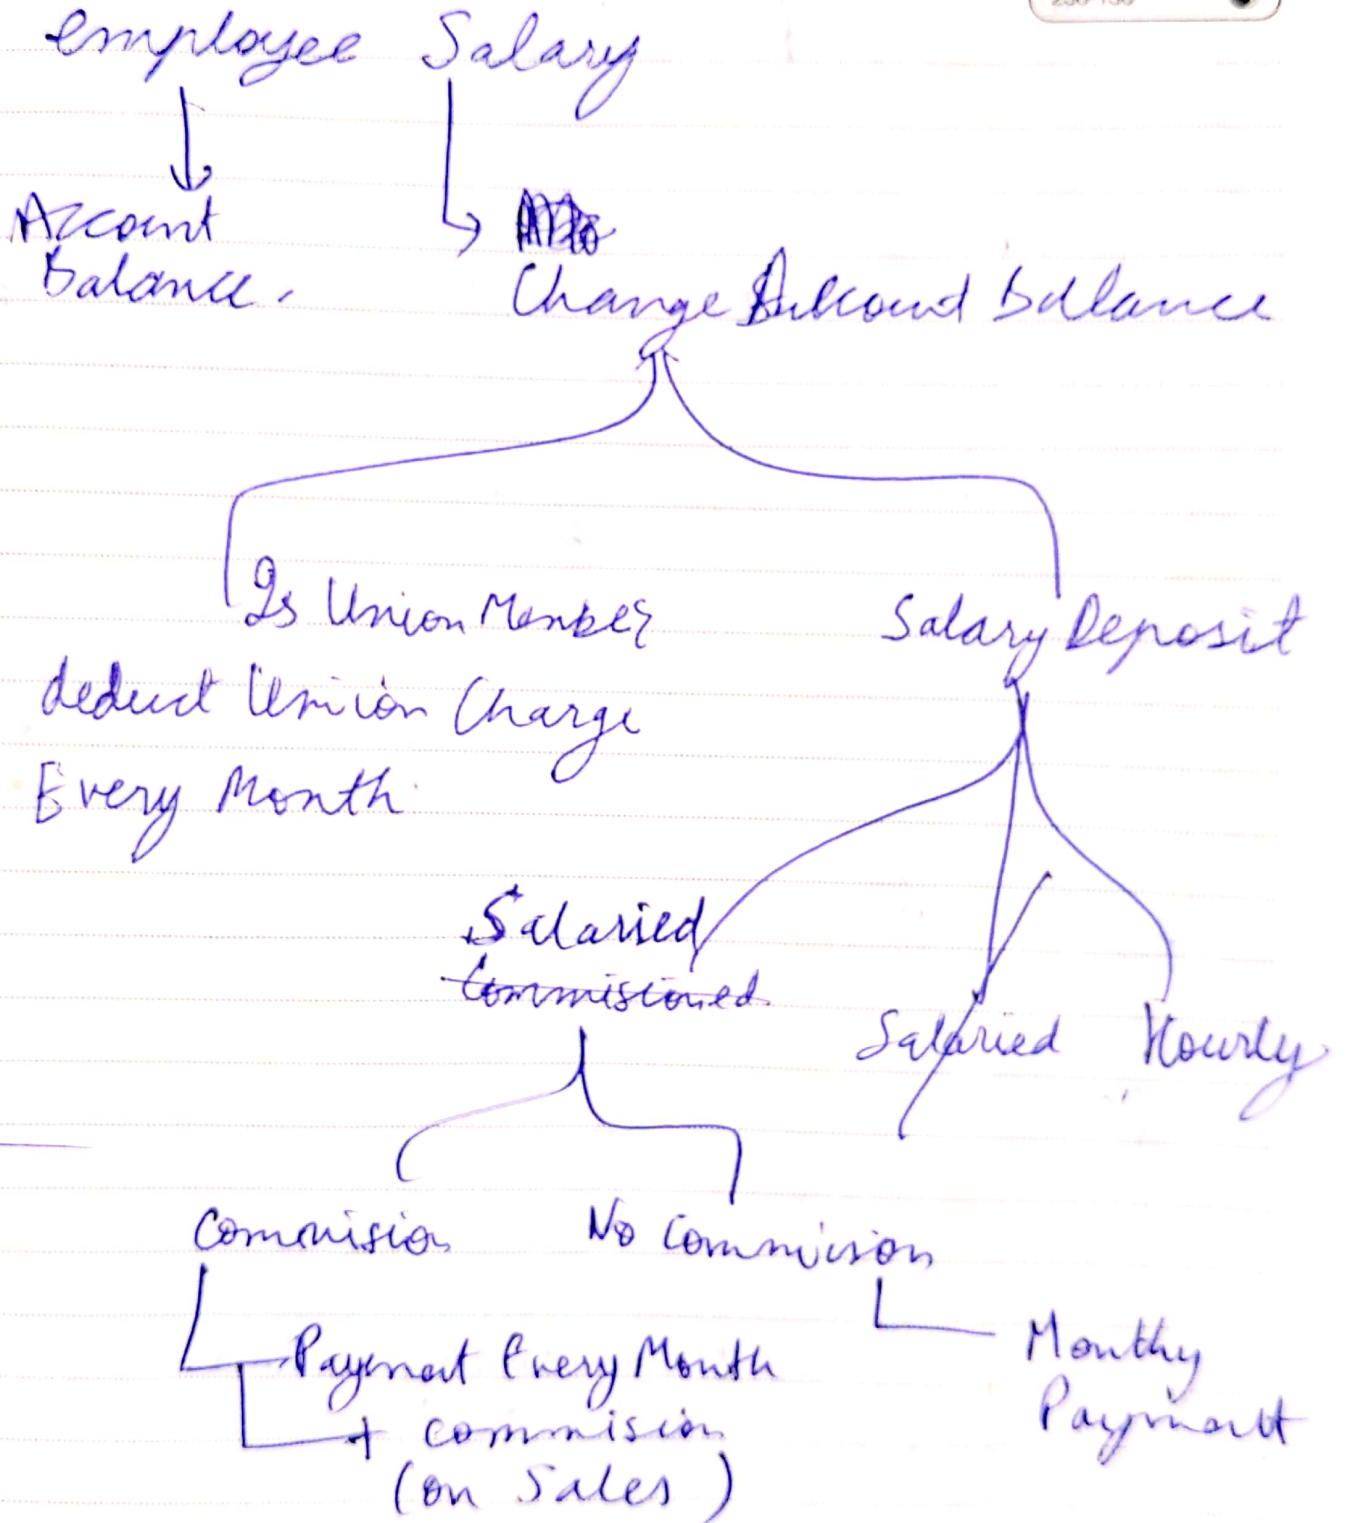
employee Salary

Account balance.

Change Account balance

Is Union Member
deduct Union Charge Every Month

Salary Deposit

Salaried
~~Commissioned~~

Salaried Hourly

Commision No Commision

Payment Every Month + commision (on Sales)

Monthly Payment